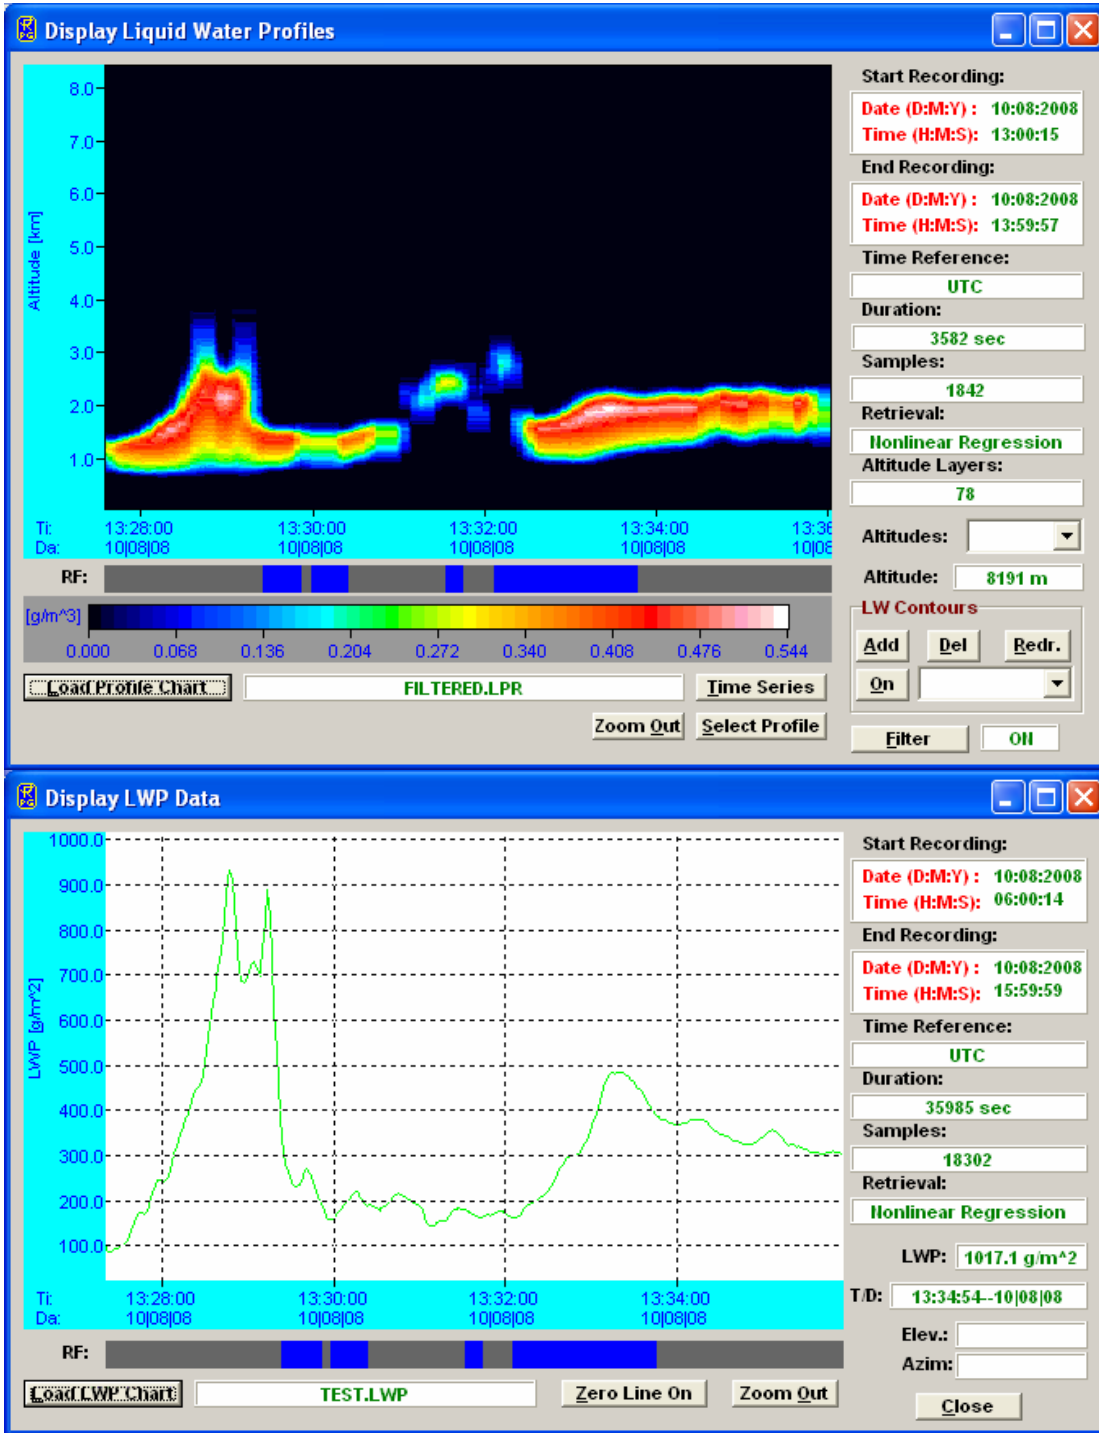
Display Liquid Water Profiles

8.0
7.0
6.0
5.0
4.0
3.0
2.0
1.0
Altitude [km]

Ti: 13:28:00 13:30:00 13:32:00 13:34:00 13:36
Da: 10|08|08 10|08|08 10|08|08 10|08|08 10|08

RF:

[g/m^3]
0.000 0.068 0.136 0.204 0.272 0.340 0.408 0.476 0.544

Load Profile Chart
FILTERED.LPR
Time Series
Zoom Out
Select Profile

Start Recording:
Date (D:M:Y) : 10:08:2008
Time (H:M:S): 13:00:15
End Recording:
Date (D:M:Y) : 10:08:2008
Time (H:M:S): 13:59:57
Time Reference:
UTC
Duration:
3582 sec
Samples:
1842
Retrieval:
Nonlinear Regression
Altitude Layers:
78
Altitudes:
Altitude: 8191 m
LW Contours
Add
Del
Redr.
On
Filter
ON

Display LWP Data

1000.0
900.0
800.0
700.0
600.0
500.0
400.0
300.0
200.0
100.0
LWP [g/m^2]

Ti: 13:28:00 13:30:00 13:32:00 13:34:00
Da: 10|08|08 10|08|08 10|08|08 10|08|08

RF:

Load LWP Chart
TEST.LWP
Zero Line On
Zoom Out

Start Recording:
Date (D:M:Y) : 10:08:2008
Time (H:M:S): 06:00:14
End Recording:
Date (D:M:Y) : 10:08:2008
Time (H:M:S): 15:59:59
Time Reference:
UTC
Duration:
35985 sec
Samples:
18302
Retrieval:
Nonlinear Regression
LWP: 1017.1 g/m^2
T/D: 13:34:54--10|08|08
Elev.:
Azim.:
Close